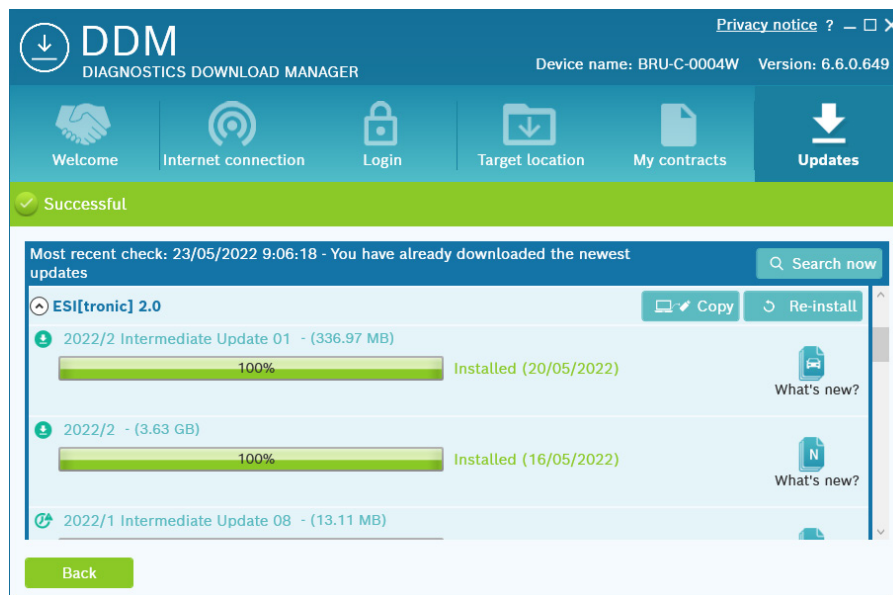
DDM
DIAGNOSTICS DOWNLOAD MANAGER

Privacy notice ? — ☐ ✕

Device name: BRU-C-0004W Version: 6.6.0.649

Welcome
Internet connection
Login
Target location
My contracts
Updates

Successful

Most recent check: 23/05/2022 9:06:18 - You have already downloaded the newest updates

Search now

ESI[tronic] 2.0

Copy
Re-install

2022/2 Intermediate Update 01 - (336.97 MB)
100%
Installed (20/05/2022)
What's new?

2022/2 - (3.63 GB)
100%
Installed (16/05/2022)
N
What's new?

2022/1 Intermediate Update 08 - (13.11 MB)

Back